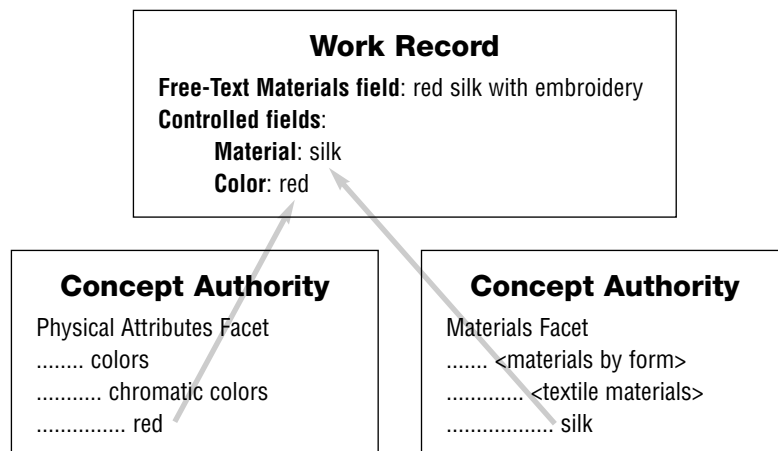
**Work Record**

**Free-Text Materials field**: red silk with embroidery
**Controlled fields**:
**Material**: silk
**Color**: red

**Concept Authority**

Physical Attributes Facet
........ colors
........... chromatic colors
.............. red

**Concept Authority**

Materials Facet
....... <materials by form>
............ <textile materials>
................. silk